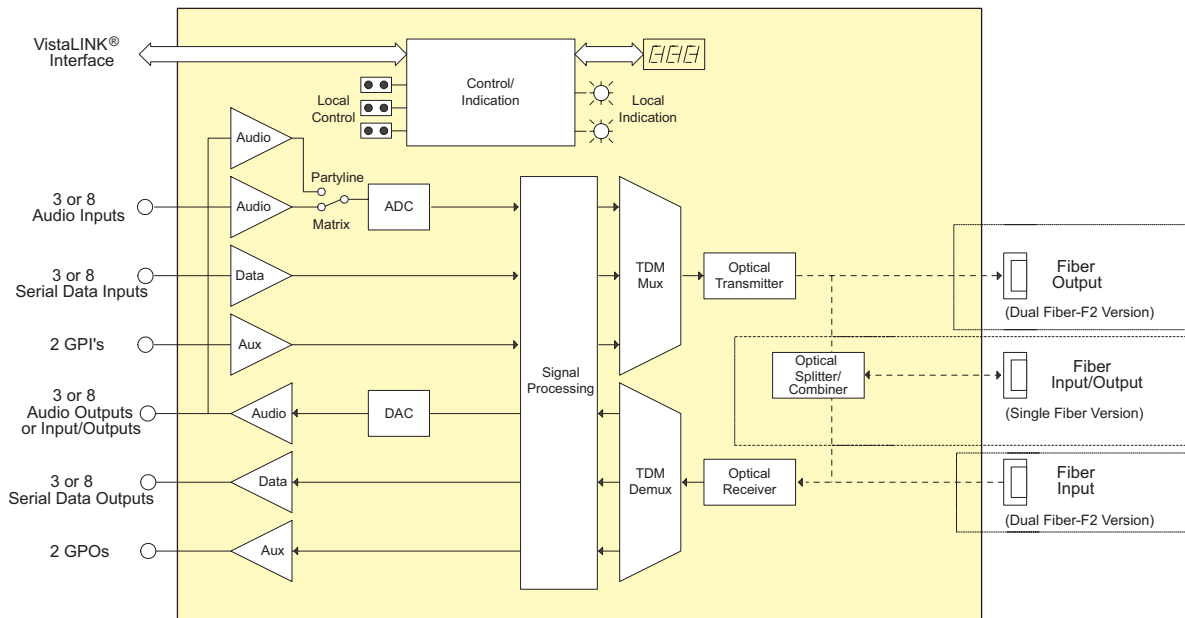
VistaLINK® Interface

Control/ Indication

Local Control

Local Indication

Audio

Partyline

3 or 8 Audio Inputs

Audio

Matrix

ADC

3 or 8 Serial Data Inputs

Data

2 GPI's

Aux

3 or 8 Audio Outputs or Input/Outputs

Audio

DAC

3 or 8 Serial Data Outputs

Data

2 GPOs

Aux

Signal Processing

TDM Mux

TDM Demux

Optical Transmitter

Optical Splitter/ Combiner

Optical Receiver

Fiber Output

(Dual Fiber-F2 Version)

Fiber Input/Output

(Single Fiber Version)

Fiber Input

(Dual Fiber-F2 Version)